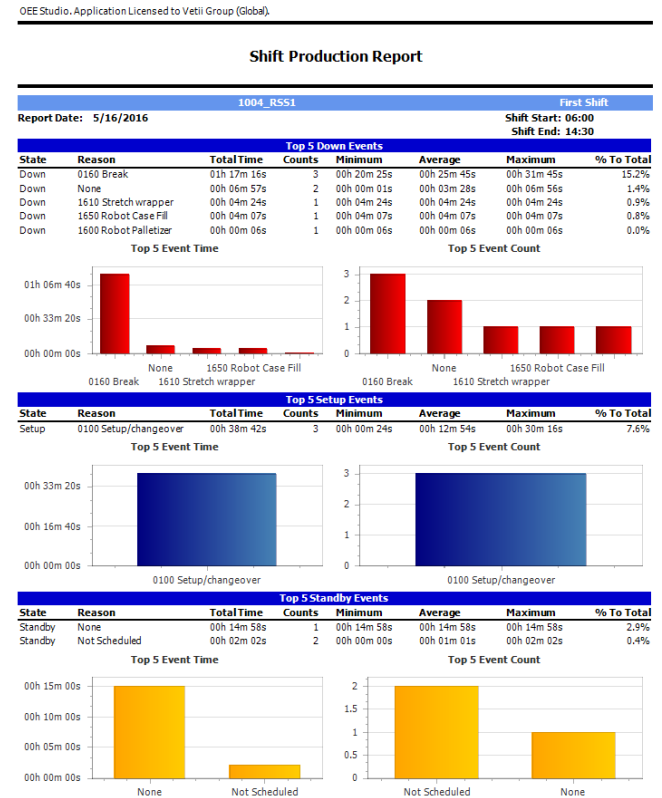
OEE Studio. Application Licensed to Vetii Group (Global).

Shift Production Report

1004_RSS1 First Shift

Report Date: 5/16/2016

Shift Start: 06:00
Shift End: 14:30

Top 5 Down Events

| State | Reason | Total Time | Counts | Minimum | Average | Maximum | % To Total |
|---|---|---|---|---|---|---|---|
| Down | 0160 Break | 01h 17m 16s | 3 | 00h 20m 25s | 00h 25m 45s | 00h 31m 45s | 15.2% |
| Down | None | 00h 06m 57s | 2 | 00h 00m 01s | 00h 03m 28s | 00h 06m 56s | 1.4% |
| Down | 1610 Stretch wrapper | 00h 04m 24s | 1 | 00h 04m 24s | 00h 04m 24s | 00h 04m 24s | 0.9% |
| Down | 1650 Robot Case Fill | 00h 04m 07s | 1 | 00h 04m 07s | 00h 04m 07s | 00h 04m 07s | 0.8% |
| Down | 1600 Robot Palletizer | 00h 00m 06s | 1 | 00h 00m 06s | 00h 00m 06s | 00h 00m 06s | 0.0% |

Top 5 Event Time

01h 06m 40s
00h 33m 20s
00h 00m 00s
None
1650 Robot Case Fill
0160 Break
1610 Stretch wrapper

Top 5 Event Count

3
2
1
0
None
1650 Robot Case Fill
0160 Break
1610 Stretch wrapper

Top 5 Setup Events

| State | Reason | Total Time | Counts | Minimum | Average | Maximum | % To Total |
|---|---|---|---|---|---|---|---|
| Setup | 0100 Setup/changeover | 00h 38m 42s | 3 | 00h 00m 24s | 00h 12m 54s | 00h 30m 16s | 7.6% |

Top 5 Event Time

00h 33m 20s
00h 16m 40s
00h 00m 00s
0100 Setup/changeover

Top 5 Event Count

3
2
1
0
0100 Setup/changeover

Top 5 Standby Events

| State | Reason | Total Time | Counts | Minimum | Average | Maximum | % To Total |
|---|---|---|---|---|---|---|---|
| Standby | None | 00h 14m 58s | 1 | 00h 14m 58s | 00h 14m 58s | 00h 14m 58s | 2.9% |
| Standby | Not Scheduled | 00h 02m 02s | 2 | 00h 00m 00s | 00h 01m 01s | 00h 02m 02s | 0.4% |

Top 5 Event Time

00h 15m 00s
00h 10m 00s
00h 05m 00s
00h 00m 00s
None
Not Scheduled

Top 5 Event Count

2
1.5
1
0.5
0
Not Scheduled
None